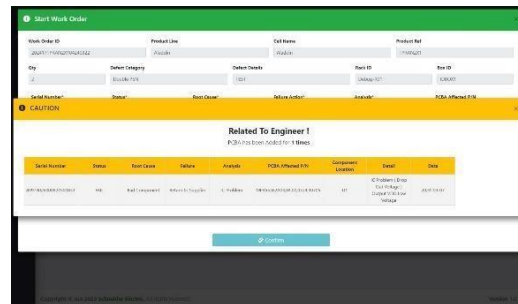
Start Work Order

Work Order ID
2024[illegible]

Product Line
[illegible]

Cell Name
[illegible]

Product Ref
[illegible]

City
2

Defect Category
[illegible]

Defect Details
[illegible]

Rack ID
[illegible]

Box ID
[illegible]

Serial Number*

Status*

Root Cause*

Failure Action*

Analysis*

PCBA Affected P/N

CAUTION

Related To Engineer !
PCBA has been Added for 1 times

| Serial Number | Status | Root Cause | Failure | Analysis | PCBA Affected P/N | Component Location | Detail | Date |
|---|---|---|---|---|---|---|---|---|
| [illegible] | NG | Bad Component | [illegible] | IC Problem | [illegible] | U1 | IC Problem ( Drop Out Voltage / Output Without Voltage | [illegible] |

Confirm

Copyright © 2022 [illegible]. All rights reserved.

Version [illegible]